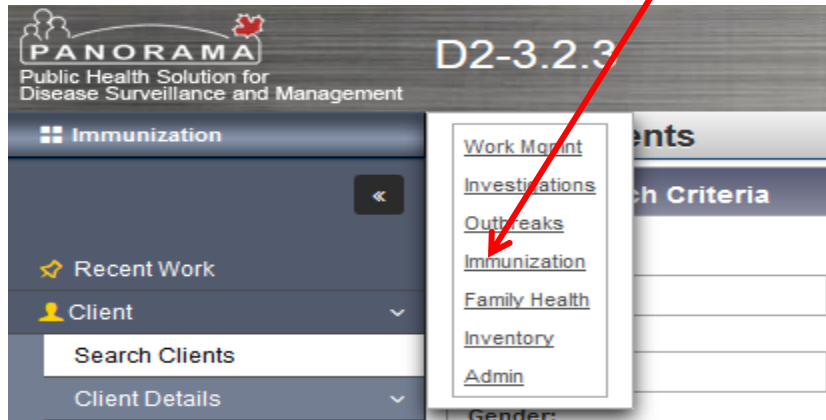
PANORAMA
Public Health Solution for
Disease Surveillance and Management

D2-3.2.3

Immunization

«

Recent Work

Client

Search Clients

Client Details

Work Mgmt
Investigations
Outbreaks
Immunization
Family Health
Inventory
Admin

ents

ch Criteria

Gender: